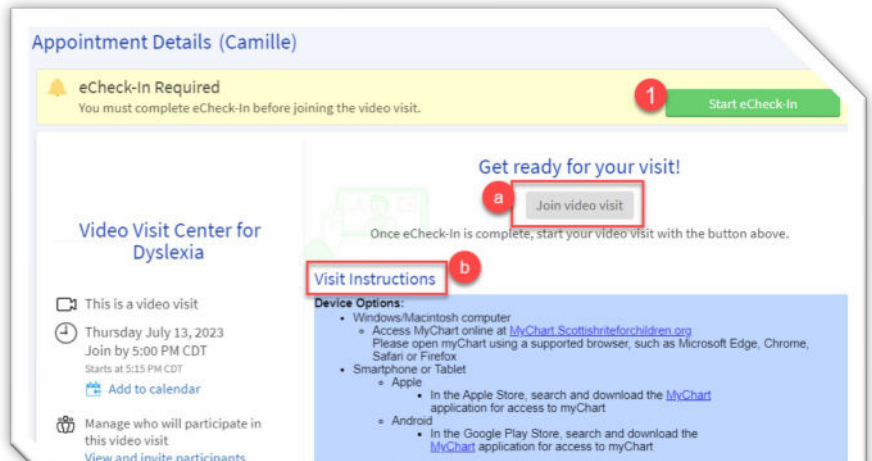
Appointment Details (Camille)

eCheck-In Required
You must complete eCheck-In before joining the video visit.

1

Start eCheck-In

Get ready for your visit!

a

Join video visit

Once eCheck-In is complete, start your video visit with the button above.

Video Visit Center for Dyslexia

This is a video visit

Thursday July 13, 2023
Join by 5:00 PM CDT
Starts at 5:15 PM CDT

Add to calendar

Manage who will participate in this video visit
View and invite participants

Visit Instructions

b

Device Options:
- Windows/Macintosh computer
  - Access MyChart online at MyChart.Scottishriteforchildren.org
    Please open myChart using a supported browser, such as Microsoft Edge, Chrome, Safari or Firefox
- Smartphone or Tablet
  - Apple
    - In the Apple Store, search and download the MyChart application for access to myChart
  - Android
    - In the Google Play Store, search and download the MyChart application for access to myChart